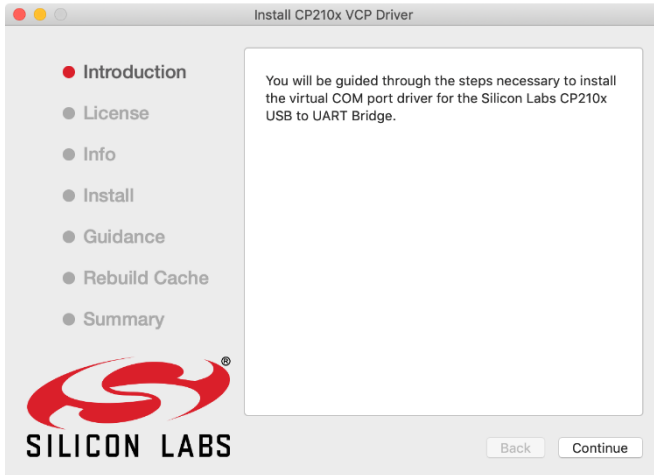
Install CP210x VCP Driver

Introduction
License
Info
Install
Guidance
Rebuild Cache
Summary

You will be guided through the steps necessary to install the virtual COM port driver for the Silicon Labs CP210x USB to UART Bridge.

®
SILICON LABS

Back
Continue